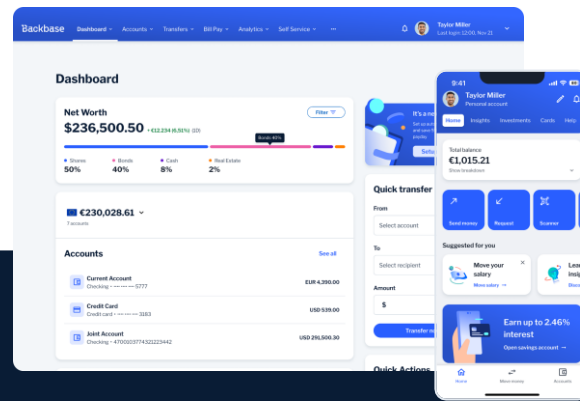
Backbase Dashboard Accounts Transfers Bill Pay Analytics Self Service ···

Taylor Miller
Last login 22:00h, Nov 21

Dashboard

Net Worth
$236,500.50 + €12,234 (6.51%) (10)
Filter

Bonds 40%

Shares 50%
Bonds 40%
Cash 8%
Real Estate 2%

€230,028.61
7 accounts

Accounts
See all

Current Account
Checking • ··· ··· ··· 5777
EUR 4,200.00

Credit Card
Credit card • ··· ··· ··· 3163
USD 539.00

Joint Account
Checking • 4700103774321223442
USD 291,500.30

It's a ne
Set
Quick transfer
From
Select account
To
Select recipient
Amount
$
Transfer m
Quick Actions

9:41
Taylor Miller
Personal account
Home Insights Investments Cards Help

Total balance
€1,015.21
Show breakdown

Send money
Request
Scanner

Suggested for you
Move your salary
More salary →
Lea insi
Sho

Earn up to 2.46% interest
Open savings account →

Home Move money Accounts